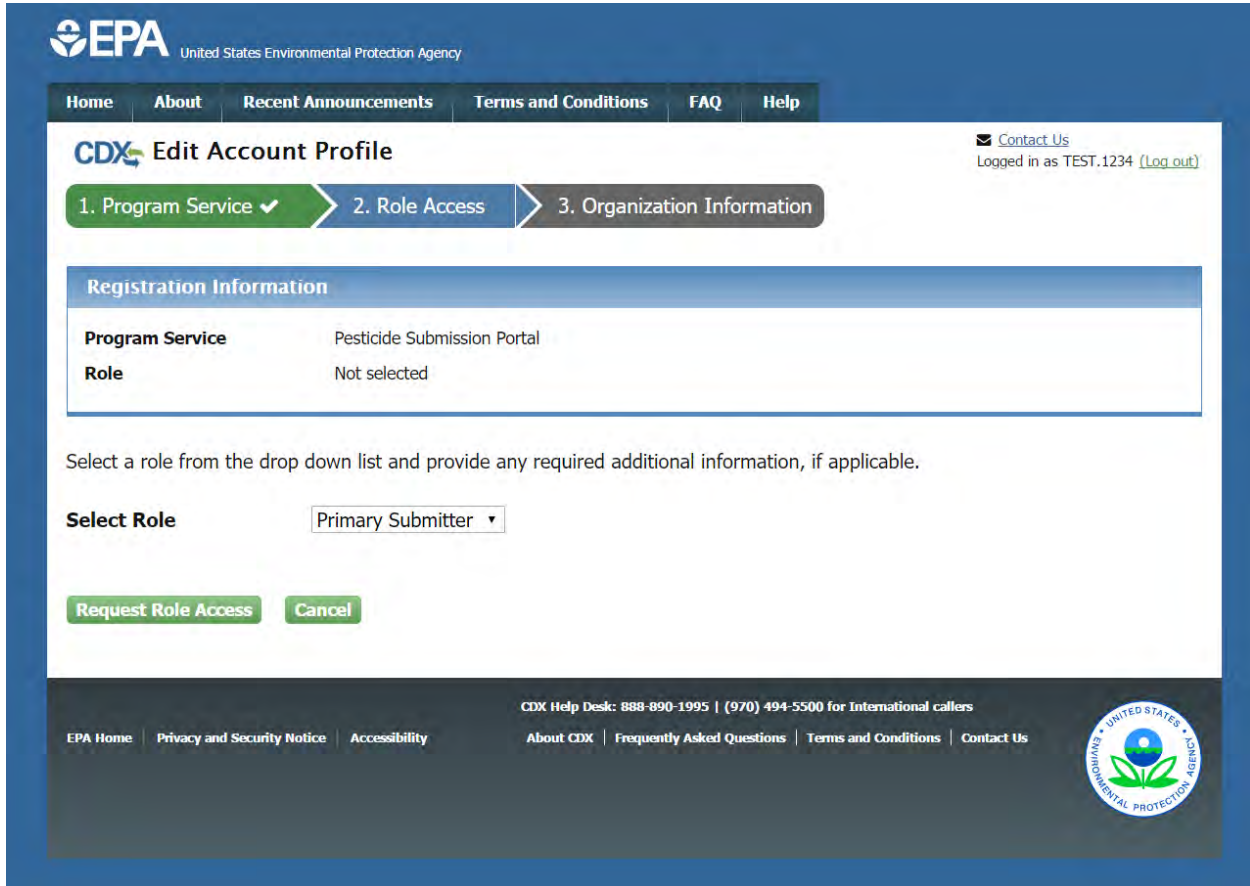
EPA United States Environmental Protection Agency

Home | About | Recent Announcements | Terms and Conditions | FAQ | Help

CDX Edit Account Profile

Contact Us
Logged in as TEST.1234 (Log out)

1. Program Service ✔ | 2. Role Access | 3. Organization Information

Registration Information

| Program Service | Pesticide Submission Portal |
|---|---|
| Role | Not selected |

Select a role from the drop down list and provide any required additional information, if applicable.

Select Role Primary Submitter

Request Role Access Cancel

CDX Help Desk: 888-890-1995 | (970) 494-5500 for International callers

EPA Home | Privacy and Security Notice | Accessibility

About CDX | Frequently Asked Questions | Terms and Conditions | Contact Us

UNITED STATES ENVIRONMENTAL PROTECTION AGENCY